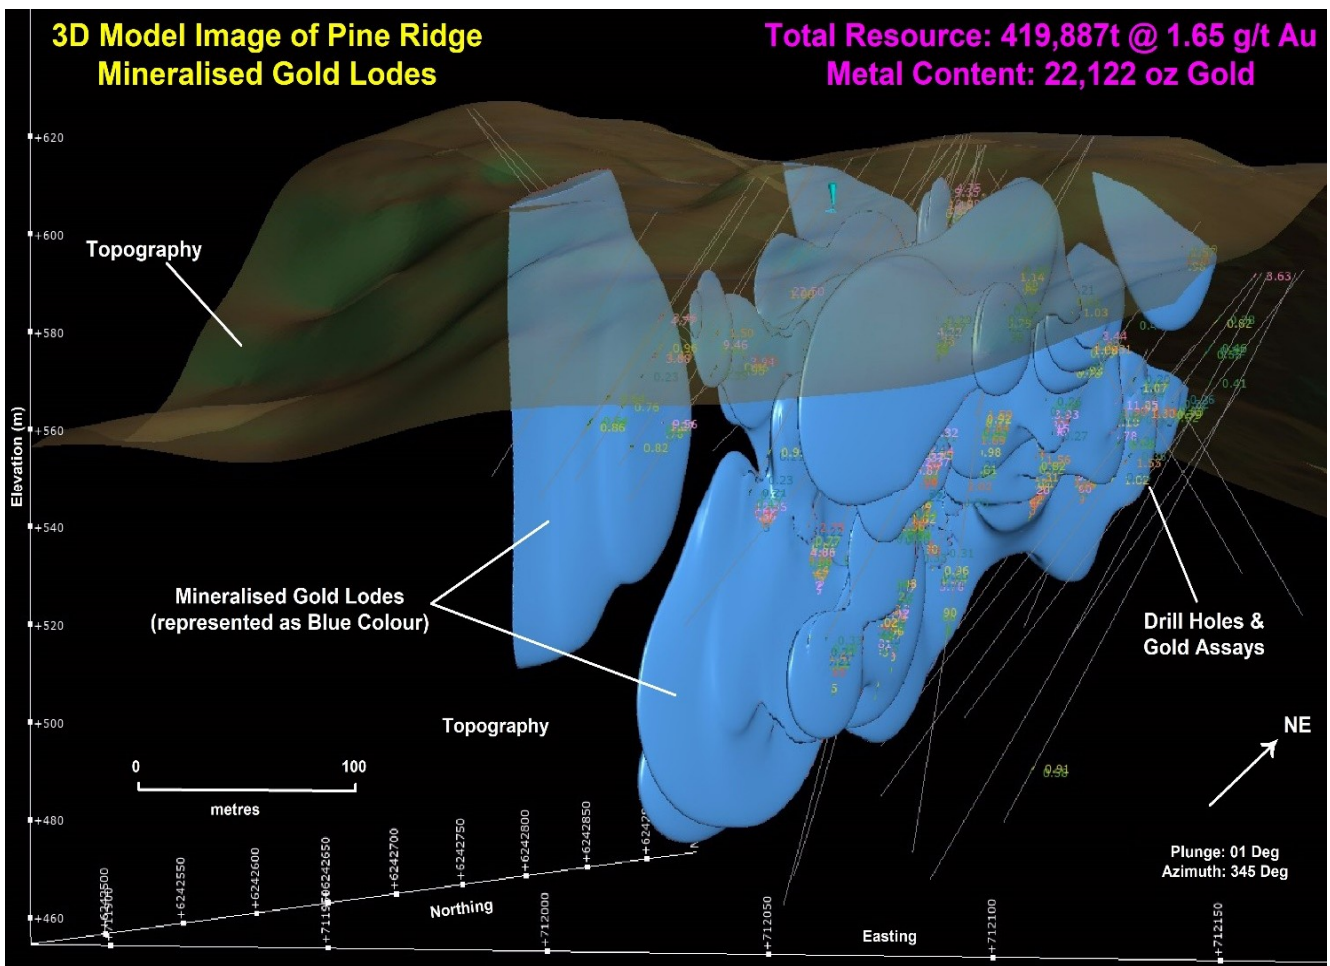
3D Model Image of Pine Ridge Mineralised Gold Lodes

Total Resource: 419,887t @ 1.65 g/t Au
Metal Content: 22,122 oz Gold

+620
+600
+580
+560
+540
+520
+500
+480
+460

Elevation (m)

Topography

Mineralised Gold Lodes (represented as Blue Colour)

Topography

Drill Holes & Gold Assays

NE

0 100
metres

Plunge: 01 Deg
Azimuth: 345 Deg

+6242500
+6242550
+6242600
+6242650
+6242700
+6242750
+6242800
+6242850
+624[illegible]

Northing

+711900
+711950
+712000
+712050
+712100
+712150

Easting

3.63
0.82
0.41
0.86
0.82
9.46
3.88
1.03
1.44
1.07
1.53
0.36
0.91